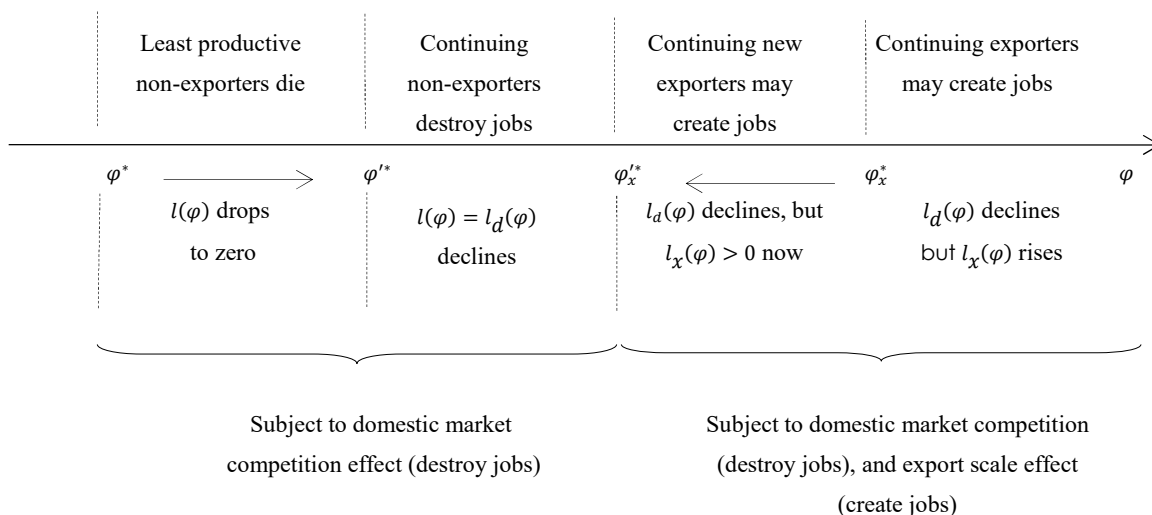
Least productive non-exporters die

Continuing non-exporters destroy jobs

Continuing new exporters may create jobs

Continuing exporters may create jobs

$\varphi^*$

$\varphi'^*$

$\varphi_x'^*$

$\varphi_x^*$

$\varphi$

$l(\varphi)$ drops to zero

$l(\varphi) = l_d(\varphi)$ declines

$l_d(\varphi)$ declines, but $l_x(\varphi) > 0$ now

$l_d(\varphi)$ declines but $l_x(\varphi)$ rises

Subject to domestic market competition effect (destroy jobs)

Subject to domestic market competition (destroy jobs), and export scale effect (create jobs)